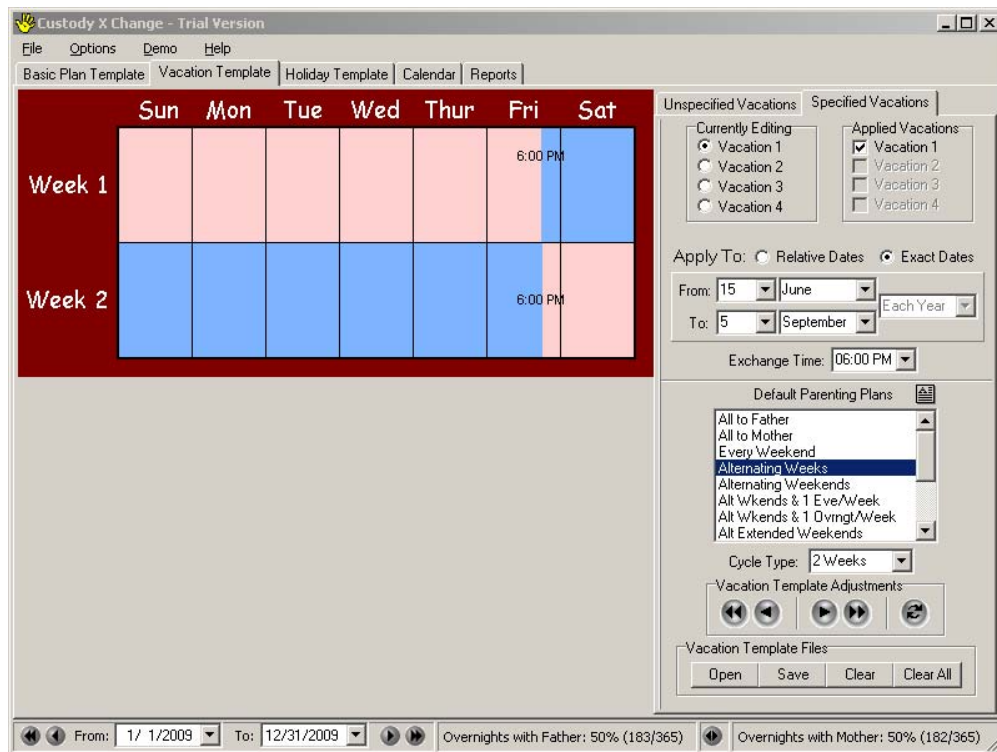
Custody X Change - Trial Version

File Options Demo Help

Basic Plan Template | Vacation Template | Holiday Template | Calendar | Reports

| | Sun | Mon | Tue | Wed | Thur | Fri | Sat |
|---|---|---|---|---|---|---|---|
| Week 1 | | | | | | 6:00 PM | |
| Week 2 | | | | | | 6:00 PM | |

Unspecified Vacations | Specified Vacations

Currently Editing
Vacation 1
Vacation 2
Vacation 3
Vacation 4

Applied Vacations
Vacation 1
Vacation 2
Vacation 3
Vacation 4

Apply To: Relative Dates Exact Dates

From: 15 June
To: 5 September
Each Year

Exchange Time: 06:00 PM

Default Parenting Plans

All to Father
All to Mother
Every Weekend
Alternating Weeks
Alternating Weekends
Alt Wkends & 1 Eve/Week
Alt Wkends & 1 Ovrngt/Week
Alt Extended Weekends

Cycle Type: 2 Weeks

Vacation Template Adjustments

Vacation Template Files
Open Save Clear Clear All

From: 1/ 1/2009 To: 12/31/2009 Overnights with Father: 50% (183/365) Overnights with Mother: 50% (182/365)